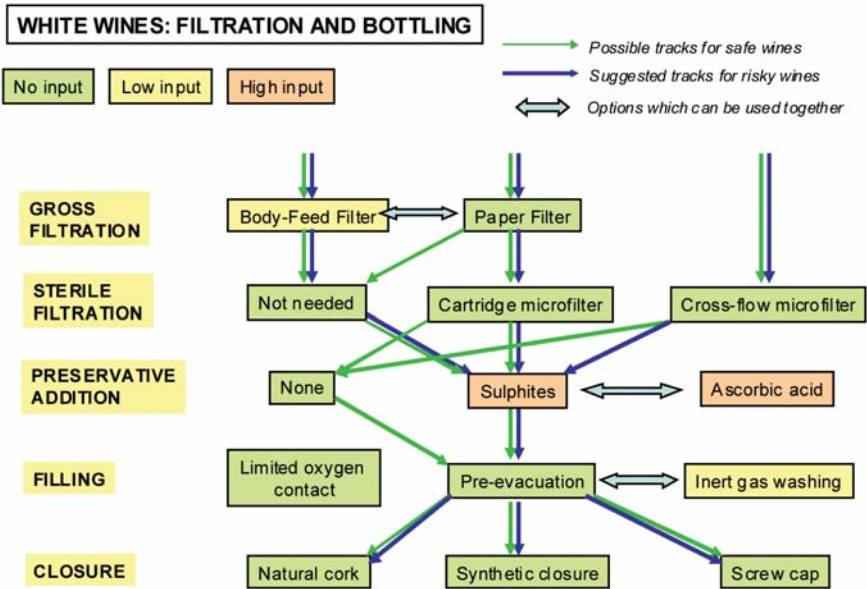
WHITE WINES: FILTRATION AND BOTTLING

No input
Low input
High input

Possible tracks for safe wines
Suggested tracks for risky wines
Options which can be used together

GROSS FILTRATION
Body-Feed Filter
Paper Filter

STERILE FILTRATION
Not needed
Cartridge microfilter
Cross-flow microfilter

PRESERVATIVE ADDITION
None
Sulphites
Ascorbic acid

FILLING
Limited oxygen contact
Pre-evacuation
Inert gas washing

CLOSURE
Natural cork
Synthetic closure
Screw cap